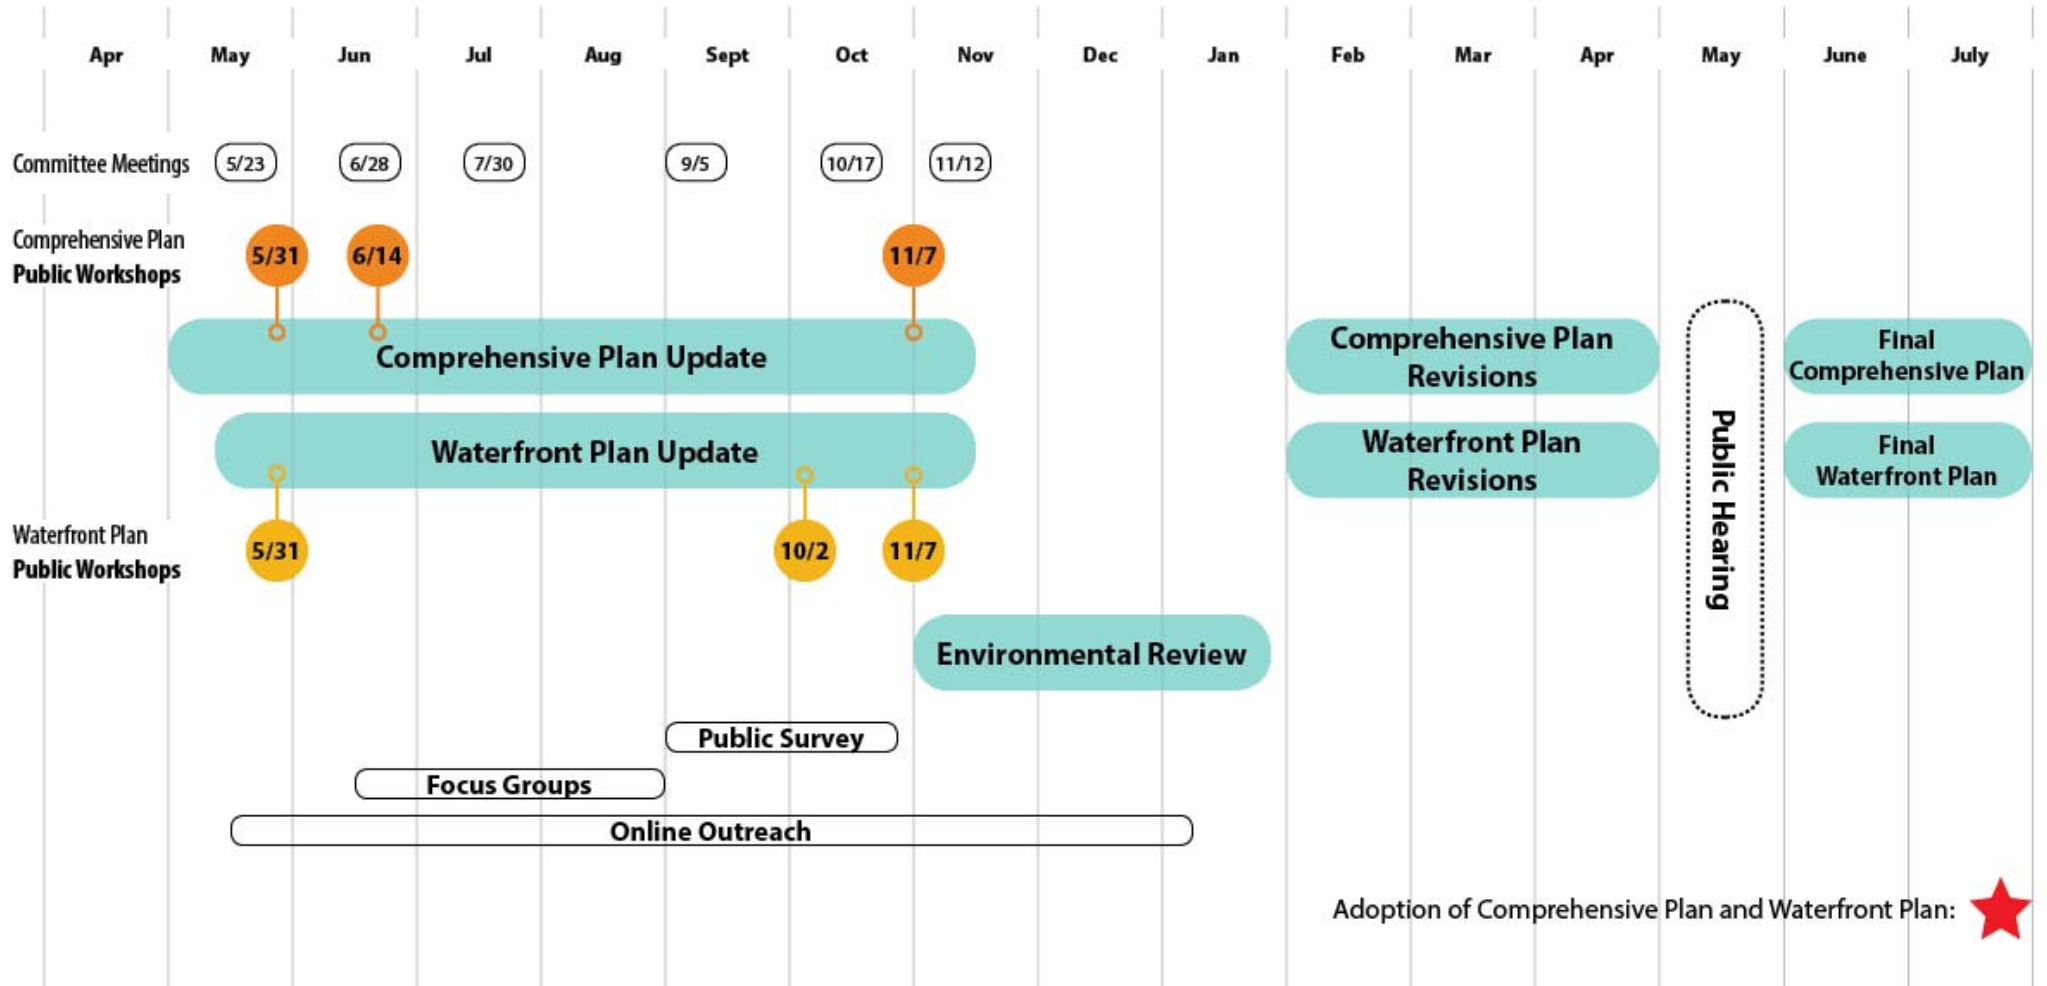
Apr May Jun Jul Aug Sept Oct Nov Dec Jan Feb Mar Apr May June July

Committee Meetings 5/23 6/28 7/30 9/5 10/17 11/12

Comprehensive Plan
Public Workshops
5/31 6/14 11/7

Comprehensive Plan Update

Comprehensive Plan Revisions

Public Hearing

Final Comprehensive Plan

Waterfront Plan Update

Waterfront Plan Revisions

Final Waterfront Plan

Waterfront Plan
Public Workshops
5/31 10/2 11/7

Environmental Review

Public Survey

Focus Groups

Online Outreach

Adoption of Comprehensive Plan and Waterfront Plan: